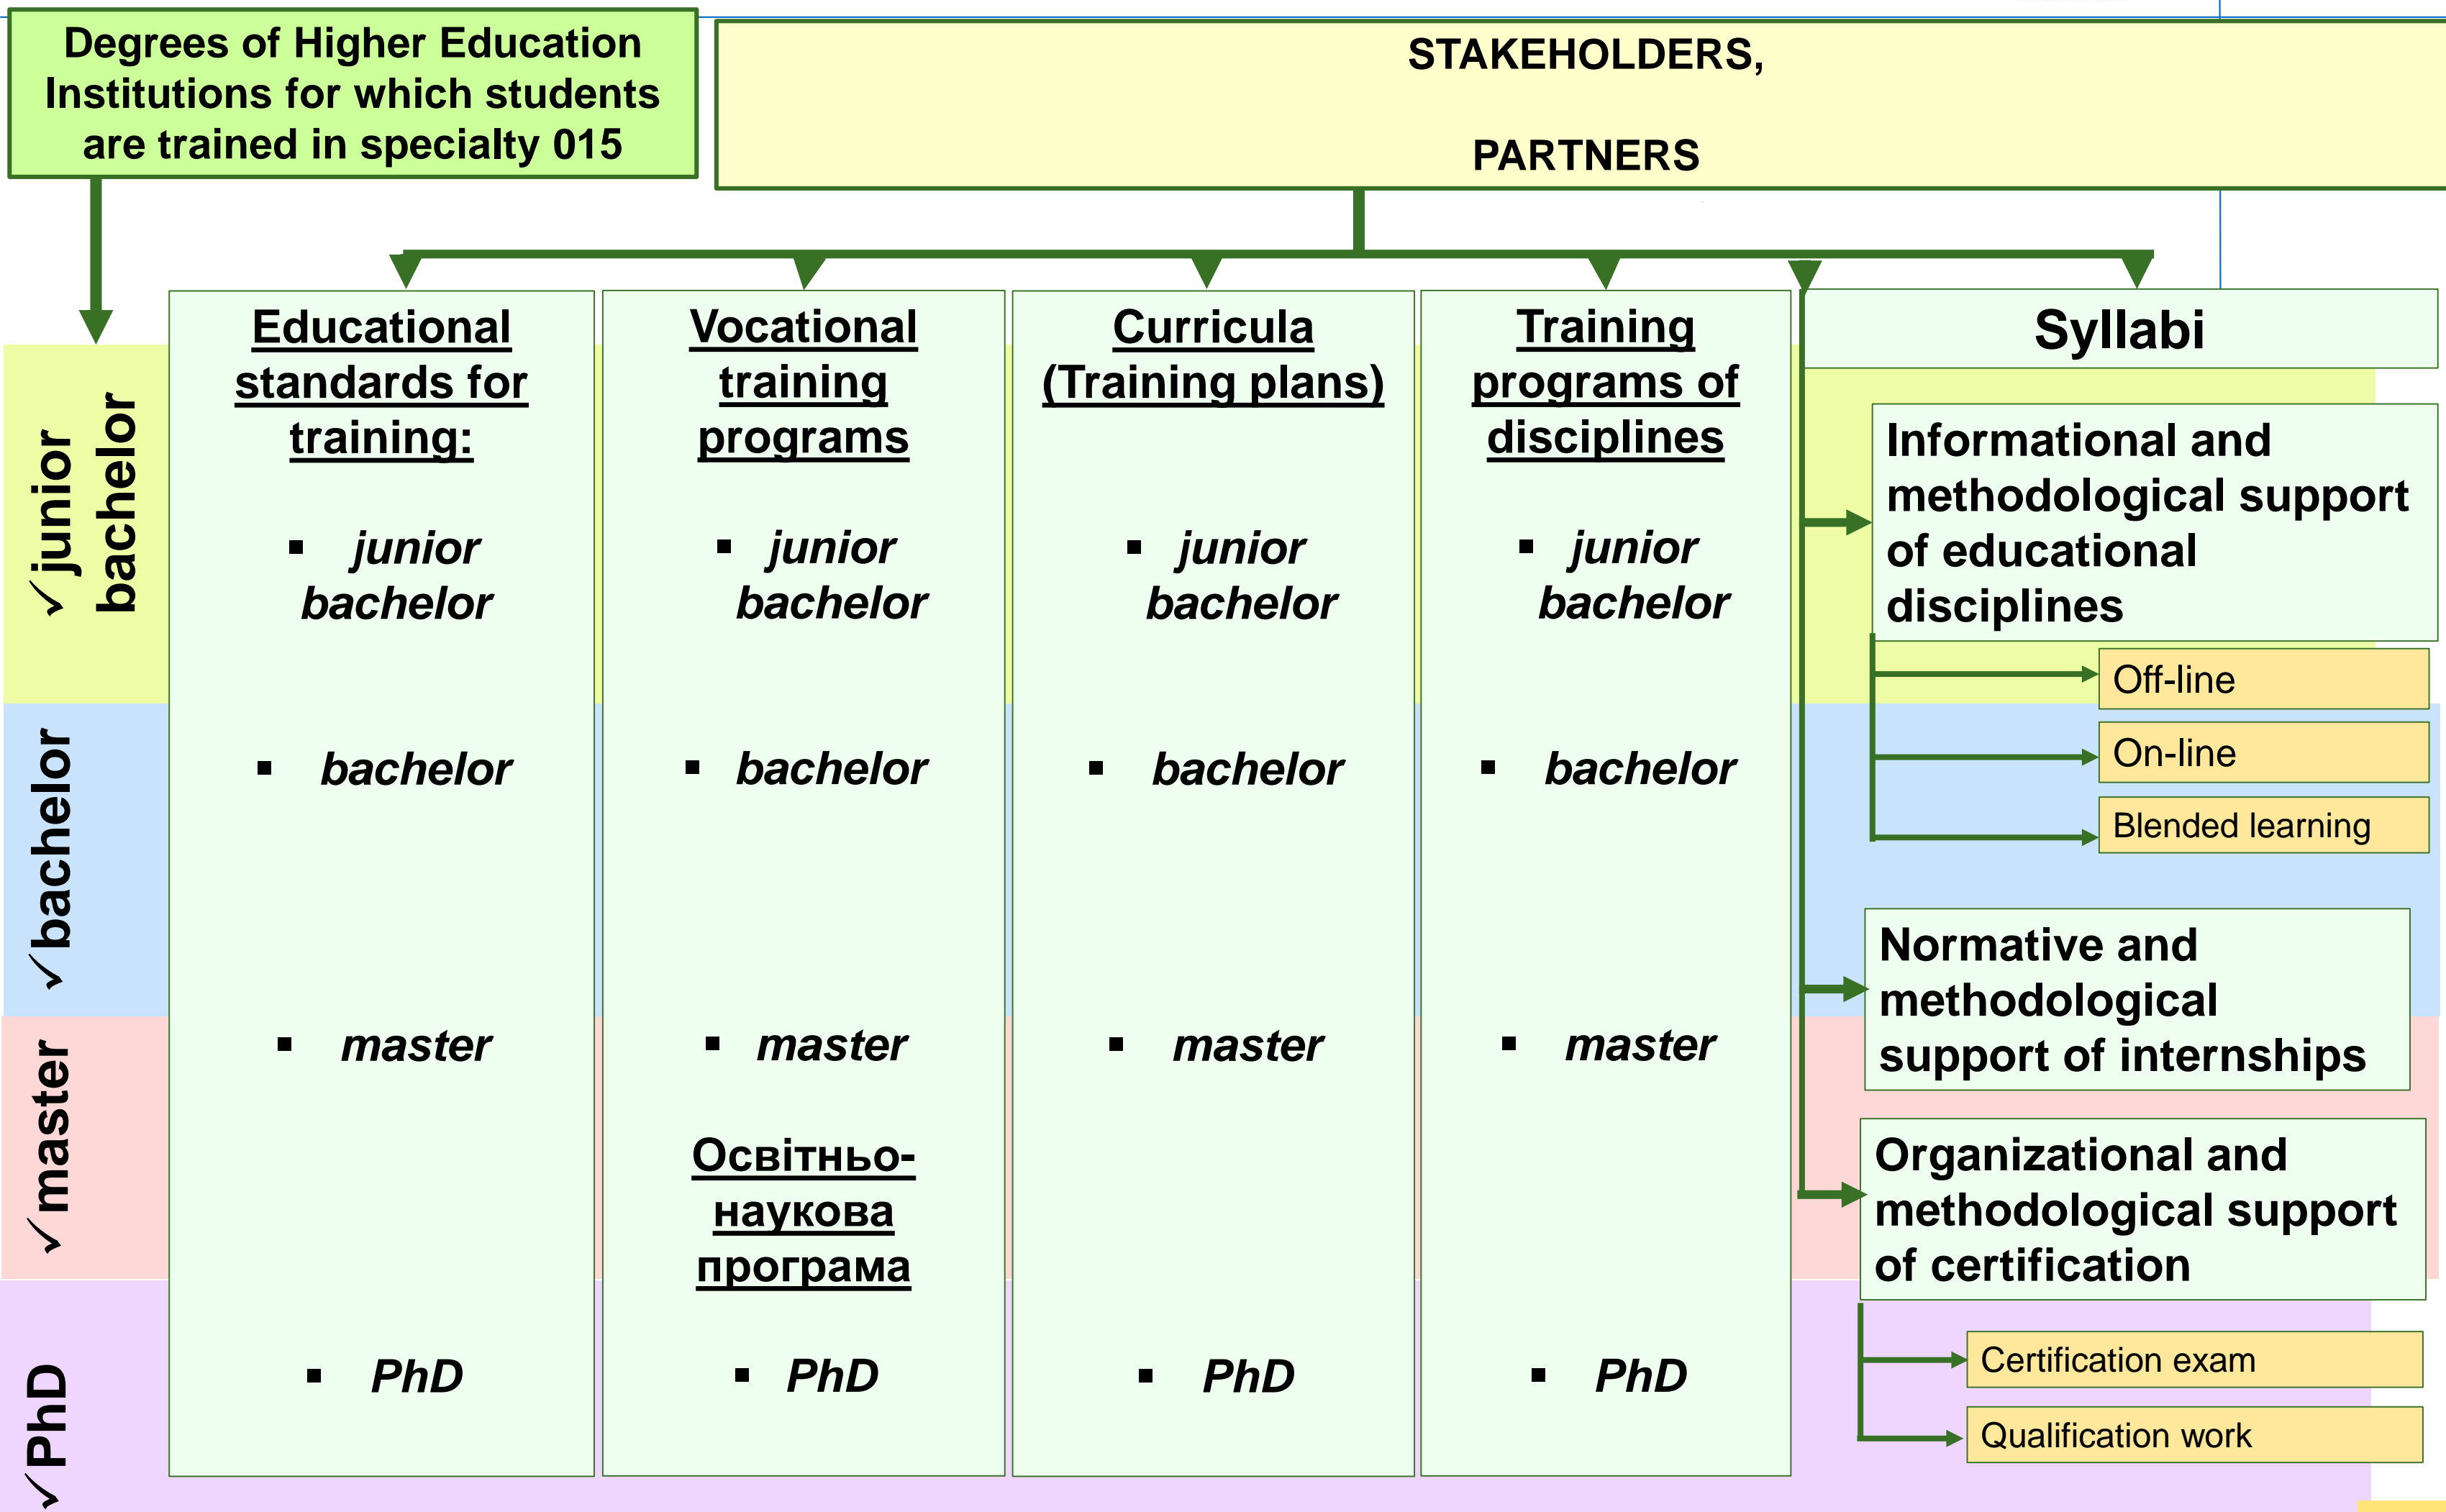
Degrees of Higher Education Institutions for which students are trained in specialty 015

STAKEHOLDERS,

PARTNERS

✓junior bachelor

✓bachelor

✓master

✓PhD

Educational standards for training:

▪ junior bachelor

▪ bachelor

▪ master

▪ PhD

Vocational training programs

▪ junior bachelor

▪ bachelor

▪ master

Освітньо-наукова програма

▪ PhD

Curricula (Training plans)

▪ junior bachelor

▪ bachelor

▪ master

▪ PhD

Training programs of disciplines

▪ junior bachelor

▪ bachelor

▪ master

▪ PhD

Syllabi

Informational and methodological support of educational disciplines

Off-line

On-line

Blended learning

Normative and methodological support of internships

Organizational and methodological support of certification

Certification exam

Qualification work